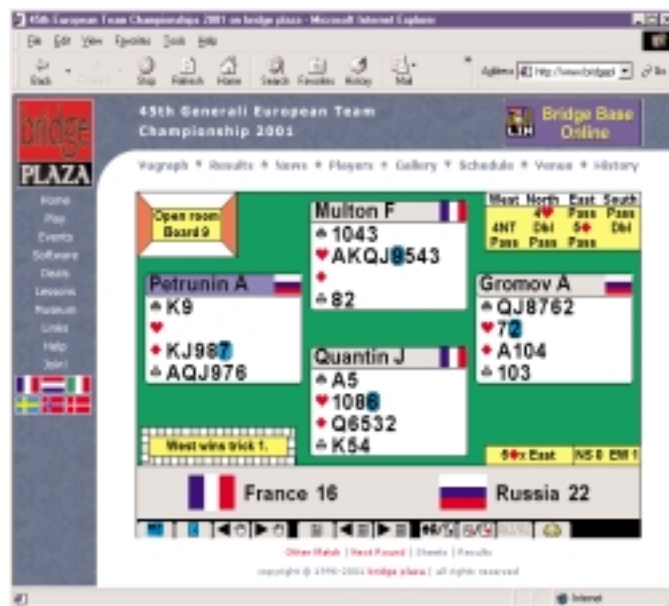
45th European Team Championships 2001 on bridge plaza - Microsoft Internet Explorer

File Edit View Favorites Tools Help

Back Forward Stop Refresh Home Search Favorites History Mail

Address http://www.bridgepl

bridge PLAZA

Home
Play
Events
Software
Deals
Lessons
Museum
Links
Help
Join!

45th Generali European Team Championship 2001

Bridge Base Online

Vugraph * Results * News * Players * Gallery * Schedule * Venue * History

Open room Board 9

Multon F
♠ 1043
♥ AKQJ98543
♦
♣ 82

| West | North | East | South |
|---|---|---|---|
| | 4♥ | Pass | Pass |
| 4NT | Dbl | 5♦ | Dbl |
| Pass | Pass | Pass | |

Petrunin A
♠ K9
♥
♦ KJ987
♣ AQJ976

Gromov A
♠ QJ8762
♥ 72
♦ A104
♣ 103

Quantin J
♠ A5
♥ 1086
♦ Q6532
♣ K54

West wins trick 1.

5♦x East NS 0 EW 1

France 16

Russia 22

Other Match | Next Round | Sheets | Results

copyright © 1996-2001 bridge plaza | all rights reserved

Internet